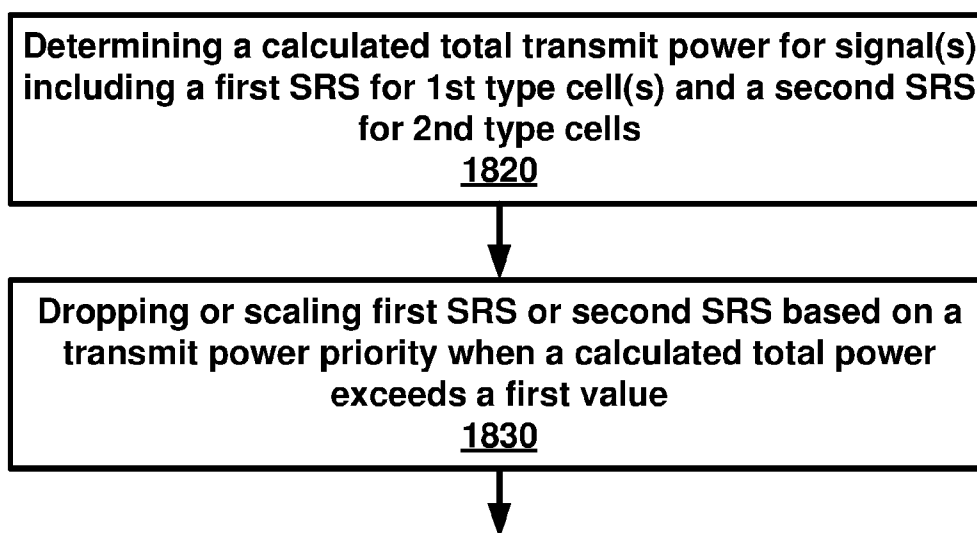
Determining a calculated total transmit power for signal(s) including a first SRS for 1st type cell(s) and a second SRS for 2nd type cells
1820

Dropping or scaling first SRS or second SRS based on a transmit power priority when a calculated total power exceeds a first value
1830